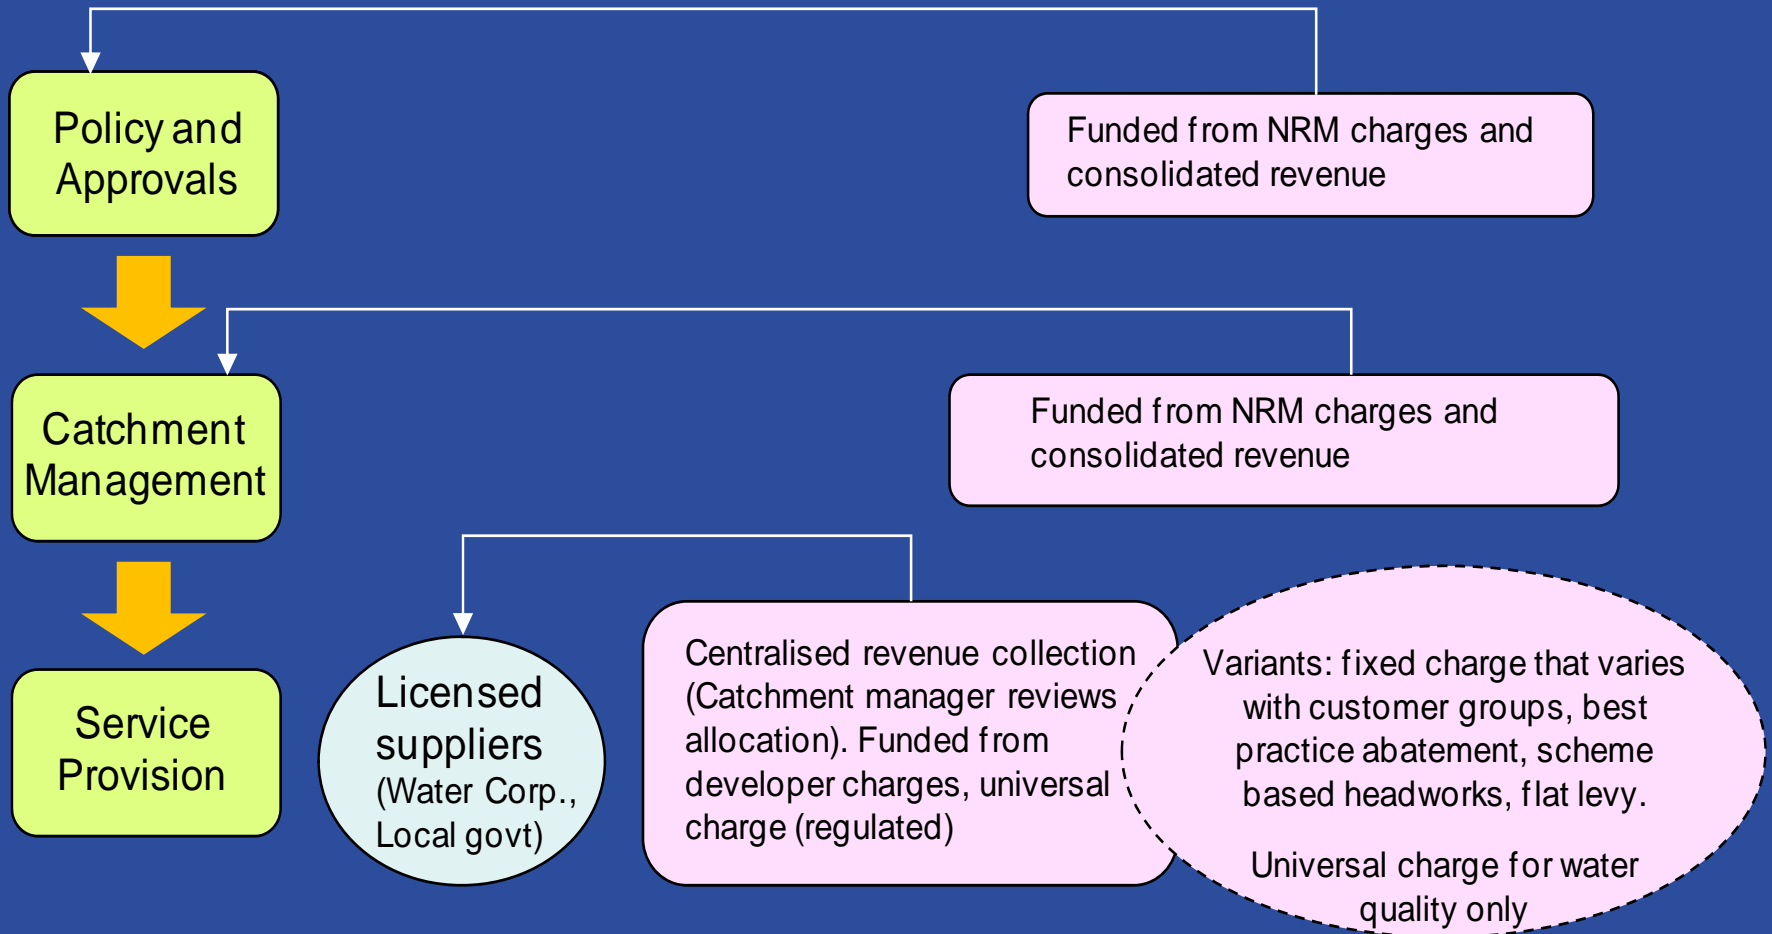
Policy and Approvals

Funded from NRM charges and consolidated revenue

Catchment Management

Funded from NRM charges and consolidated revenue

Service Provision

Licensed suppliers (Water Corp., Local govt)

Centralised revenue collection (Catchment manager reviews allocation). Funded from developer charges, universal charge (regulated)

Variants: fixed charge that varies with customer groups, best practice abatement, scheme based headworks, flat levy.

Universal charge for water quality only